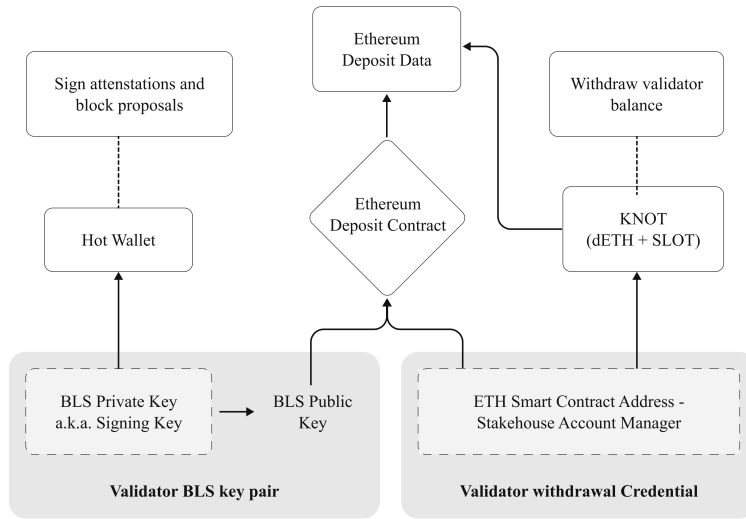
Ethereum Deposit Data

Sign attenstations and block proposals

Withdraw validator balance

Hot Wallet

Ethereum Deposit Contract

KNOT (dETH + SLOT)

BLS Private Key a.k.a. Signing Key

BLS Public Key

ETH Smart Contract Address - Stakehouse Account Manager

Validator BLS key pair

Validator withdrawal Credential